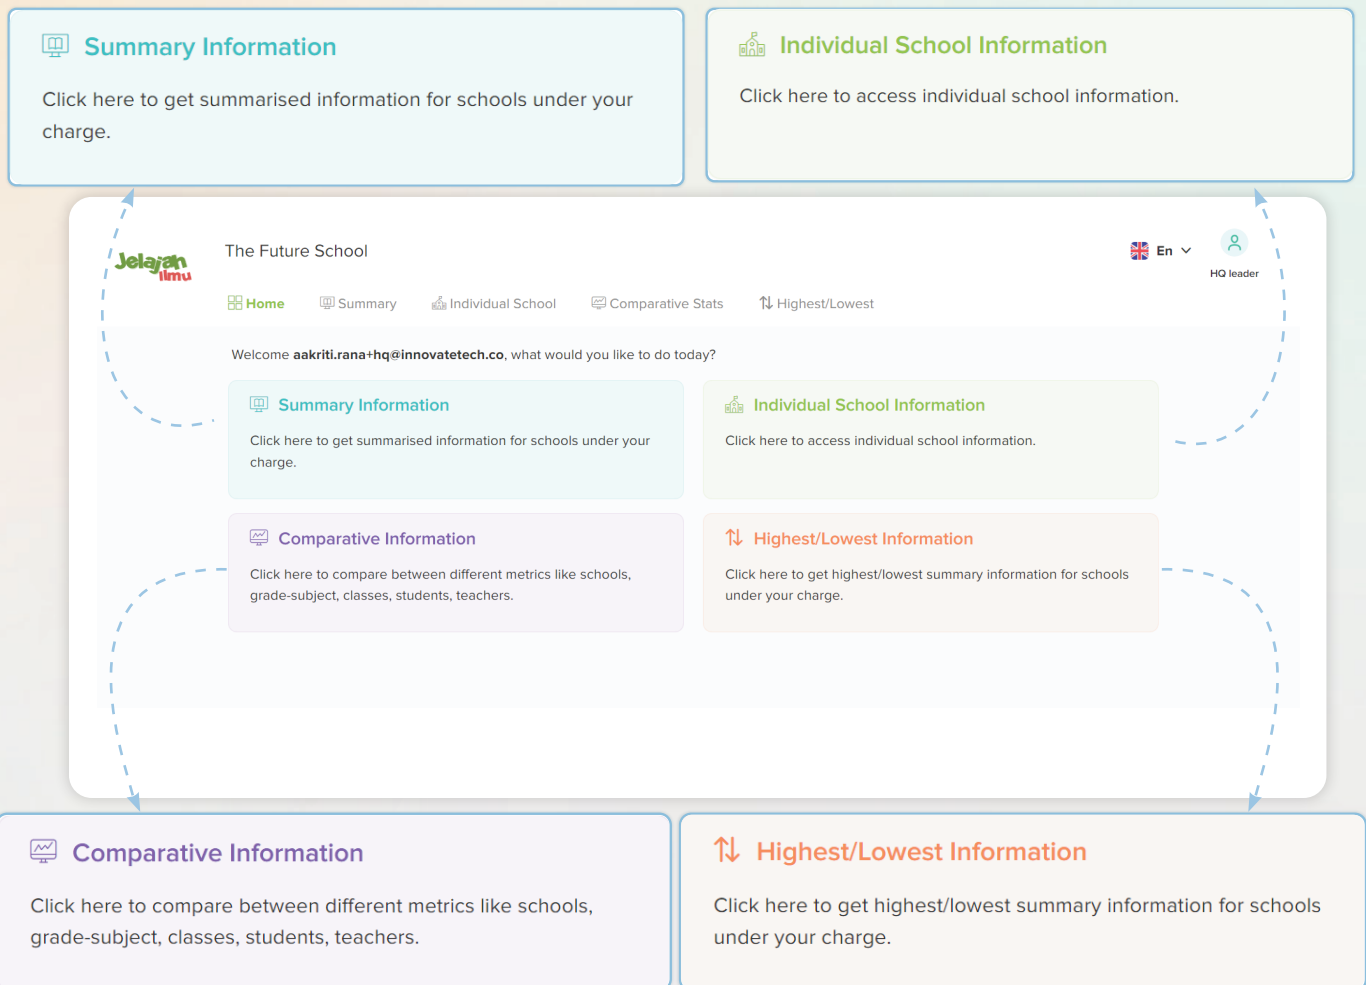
Summary Information

Click here to get summarised information for schools under your charge.

Individual School Information

Click here to access individual school information.

Jelajah Ilmu

The Future School

En

HQ leader

Home Summary Individual School Comparative Stats Highest/Lowest

Welcome aakriti.rana+hq@innovatetech.co, what would you like to do today?

Summary Information

Click here to get summarised information for schools under your charge.

Individual School Information

Click here to access individual school information.

Comparative Information

Click here to compare between different metrics like schools, grade-subject, classes, students, teachers.

Highest/Lowest Information

Click here to get highest/lowest summary information for schools under your charge.

Comparative Information

Click here to compare between different metrics like schools, grade-subject, classes, students, teachers.

Highest/Lowest Information

Click here to get highest/lowest summary information for schools under your charge.